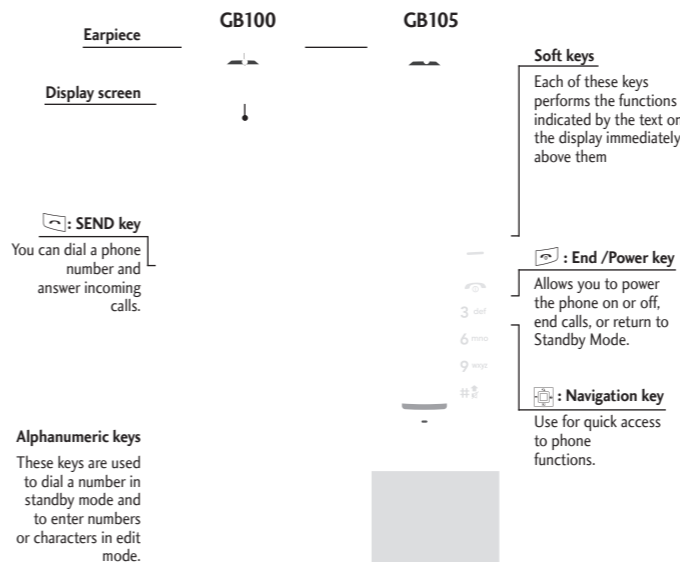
GB100

GB105

Earpiece

Display screen

: SEND key

You can dial a phone number and answer incoming calls.

Alphanumeric keys

These keys are used to dial a number in standby mode and to enter numbers or characters in edit mode.

Soft keys

Each of these keys performs the functions indicated by the text on the display immediately above them

: End /Power key

Allows you to power the phone on or off, end calls, or return to Standby Mode.

: Navigation key

Use for quick access to phone functions.

3 def
6 mno
9 wxyz
#